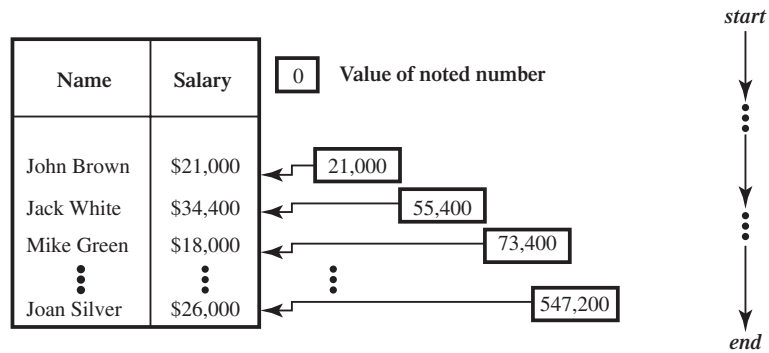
| Name | Salary |
|---|---|
| John Brown | \$21,000 |
| Jack White | \$34,400 |
| Mike Green | \$18,000 |
| ⋮ | ⋮ |
| Joan Silver | \$26,000 |

0 Value of noted number

21,000

55,400

73,400

⋮

547,200

start

end